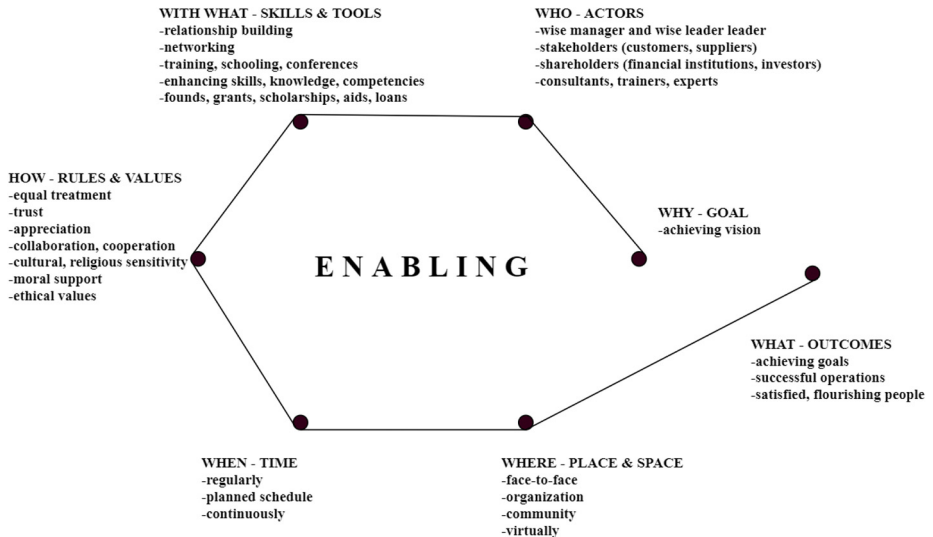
WITH WHAT - SKILLS & TOOLS
-relationship building
-networking
-training, schooling, conferences
-enhancing skills, knowledge, competencies
-founds, grants, scholarships, aids, loans

WHO - ACTORS
-wise manager and wise leader leader
-stakeholders (customers, suppliers)
-shareholders (financial institutions, investors)
-consultants, trainers, experts

HOW - RULES & VALUES
-equal treatment
-trust
-appreciation
-collaboration, cooperation
-cultural, religious sensitivity
-moral support
-ethical values

ENABLING

WHY - GOAL
-achieving vision

WHAT - OUTCOMES
-achieving goals
-successful operations
-satisfied, flourishing people

WHEN - TIME
-regularly
-planned schedule
-continuously

WHERE - PLACE & SPACE
-face-to-face
-organization
-community
-virtually